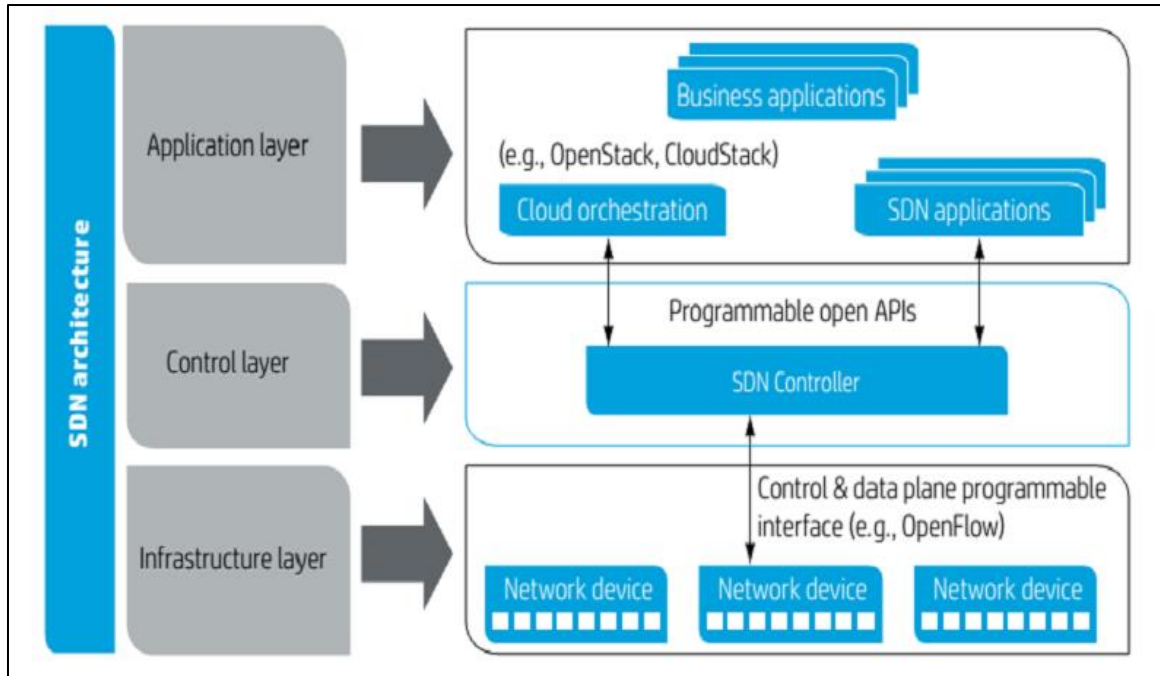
SDN architecture

Application layer

Control layer

Infrastructure layer

Business applications

(e.g., OpenStack, CloudStack)

Cloud orchestration

SDN applications

Programmable open APIs

SDN Controller

Control & data plane programmable interface (e.g., OpenFlow)

Network device

Network device

Network device